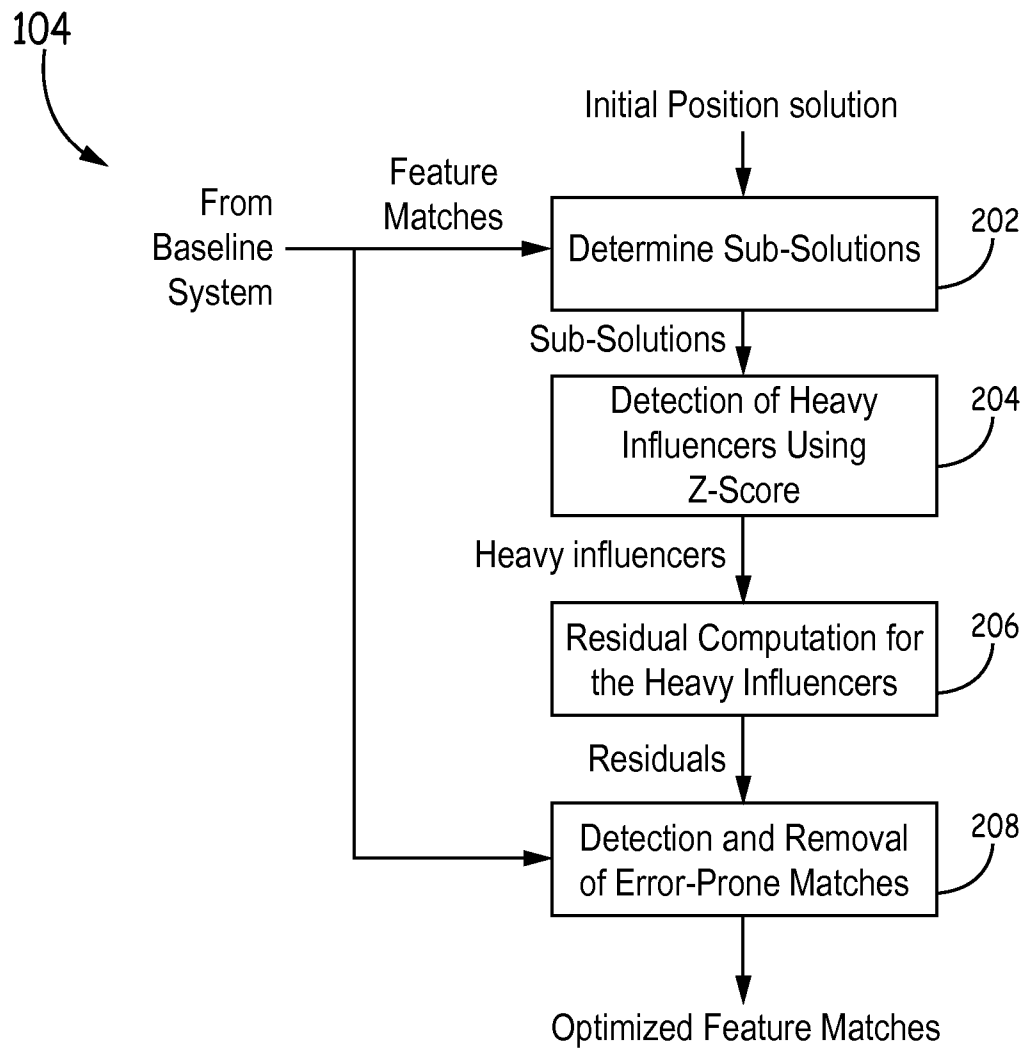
104

Initial Position solution

From Baseline System

Feature Matches

Determine Sub-Solutions

202

Sub-Solutions

Detection of Heavy Influencers Using Z-Score

204

Heavy influencers

Residual Computation for the Heavy Influencers

206

Residuals

Detection and Removal of Error-Prone Matches

208

Optimized Feature Matches